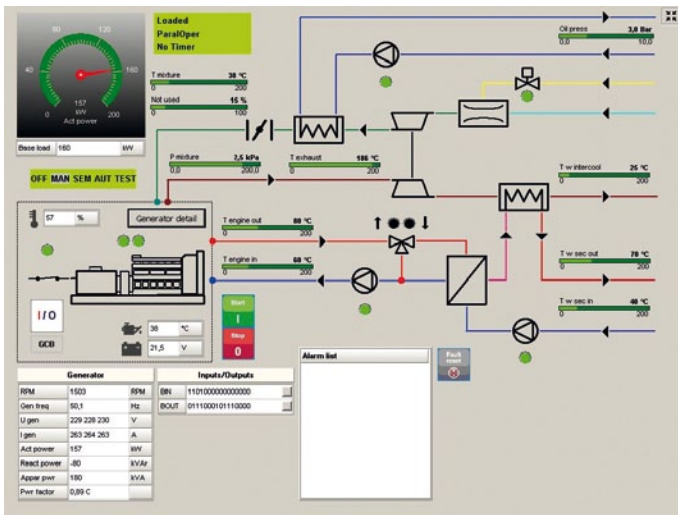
80
120
40
160
0
200
kW
157
kW
Act power

Loaded
ParalOper
No Timer

T mixture 38 °C
0 200
Not used 15 %
0 100

Base load 160 kW

P mixture 2,5 kPa
0,0 200,0
T exhaust 186 °C
0 600

Oil press 3,8 Bar
0,0 10,0

OFF MAN SEM AUT TEST

57 %

Generator detail

T engine out 88 °C
0 200
T engine in 68 °C
0 200

T w intercool 25 °C
0 200
T w sec out 78 °C
0 200
T w sec in 48 °C
0 200

I/O
GCB

38 °C
21,5 V

Start
I
Stop
0

Alarm list

Fault reset

| Generator | | |
|---|---|---|
| RPM | 1503 | RPM |
| Gen freq | 50,1 | Hz |
| U gen | 229 228 230 | V |
| I gen | 263 264 263 | A |
| Act power | 157 | kW |
| React power | -80 | kVAr |
| Appar pwr | 180 | kVA |
| Pwr factor | 0,89 C | |

| Inputs/Outputs | |
|---|---|
| BIN | 1101000000000000 |
| BOUT | 0111000101110000 |